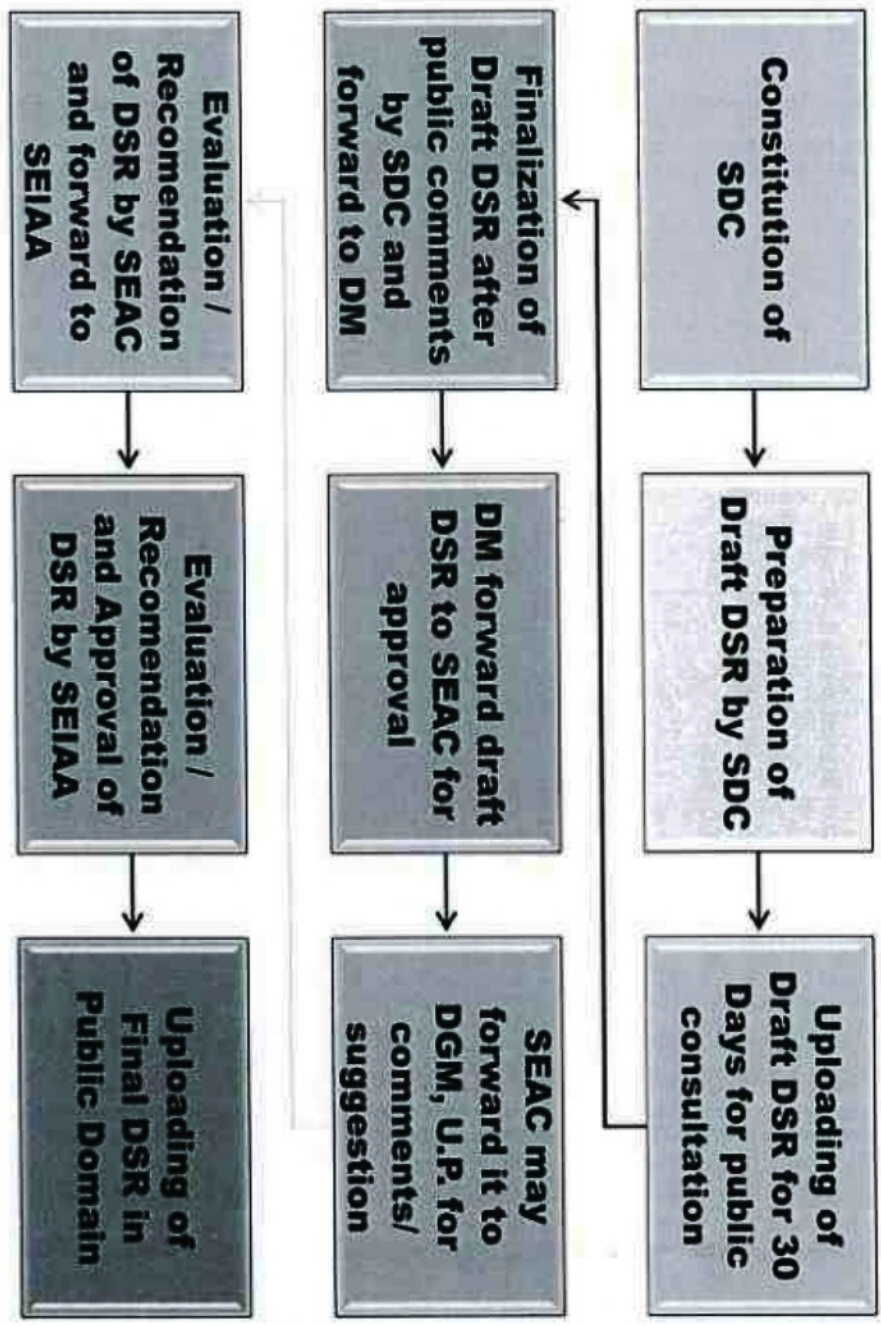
Constitution of SDC

Preparation of Draft DSR by SDC

Uploading of Draft DSR for 30 Days for public consultation

Finalization of Draft DSR after public comments by SDC and forward to DM

DM forward draft DSR to SEAC for approval

SEAC may forward it to DGM, U.P. for comments/ suggestion

Evaluation / Recomendation of DSR by SEAC and forward to SEIAA

Evaluation / Recomendation and Approval of DSR by SEIAA

Uploading of Final DSR in Public Domain